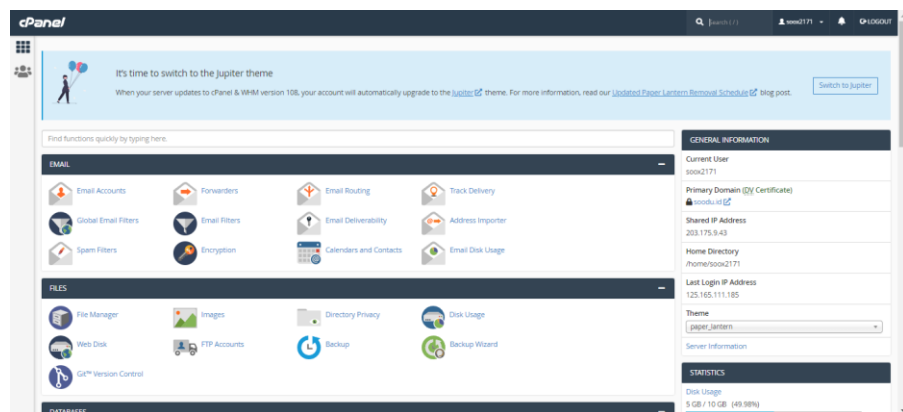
cPanel

Search ( / )

soox2171

LOGOUT

It's time to switch to the Jupiter theme

When your server updates to cPanel & WHM version 108, your account will automatically upgrade to the Jupiter theme. For more information, read our Updated Paper Lantern Removal Schedule blog post.

Switch to Jupiter

Find functions quickly by typing here.

EMAIL

Email Accounts
Forwarders
Email Routing
Track Delivery
Global Email Filters
Email Filters
Email Deliverability
Address Importer
Spam Filters
Encryption
Calendars and Contacts
Email Disk Usage

FILES

File Manager
Images
Directory Privacy
Disk Usage
Web Disk
FTP Accounts
Backup
Backup Wizard
Git™ Version Control

DATABASES

GENERAL INFORMATION

Current User
soox2171

Primary Domain (DV Certificate)
sooxu.id

Shared IP Address
203.175.9.43

Home Directory
/home/soox2171

Last Login IP Address
125.165.111.185

Theme
paper_lantern

Server Information

STATISTICS

Disk Usage
5 GB / 10 GB (49.98%)